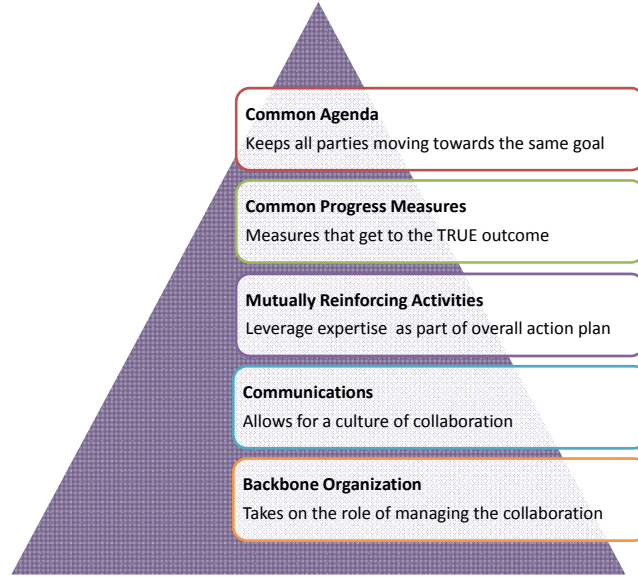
Common Agenda
Keeps all parties moving towards the same goal

Common Progress Measures
Measures that get to the TRUE outcome

Mutually Reinforcing Activities
Leverage expertise as part of overall action plan

Communications
Allows for a culture of collaboration

Backbone Organization
Takes on the role of managing the collaboration